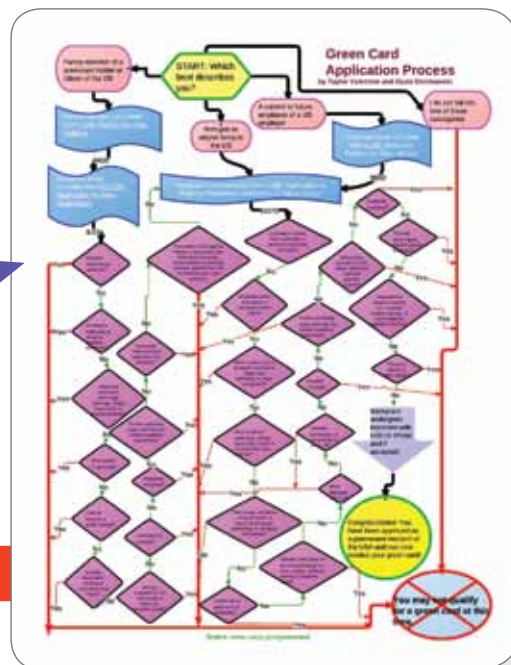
Green Card Application Process

by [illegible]

START: Which best describes you?

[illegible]

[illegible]

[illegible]

I do not fall into one of these categories

Congratulations! You have been approved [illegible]

You may not qualify for a green card at this time